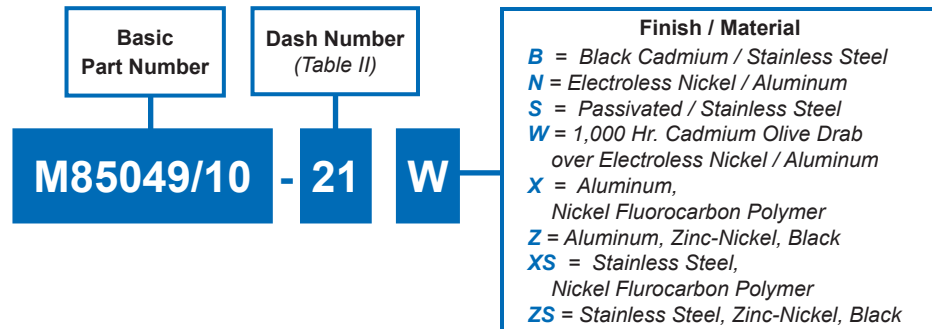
Basic Part Number

Dash Number (Table II)

M85049/10 - 21 W

Finish / Material
B = Black Cadmium / Stainless Steel
N = Electroless Nickel / Aluminum
S = Passivated / Stainless Steel
W = 1,000 Hr. Cadmium Olive Drab over Electroless Nickel / Aluminum
X = Aluminum, Nickel Fluorocarbon Polymer
Z = Aluminum, Zinc-Nickel, Black
XS = Stainless Steel, Nickel Fluorocarbon Polymer
ZS = Stainless Steel, Zinc-Nickel, Black